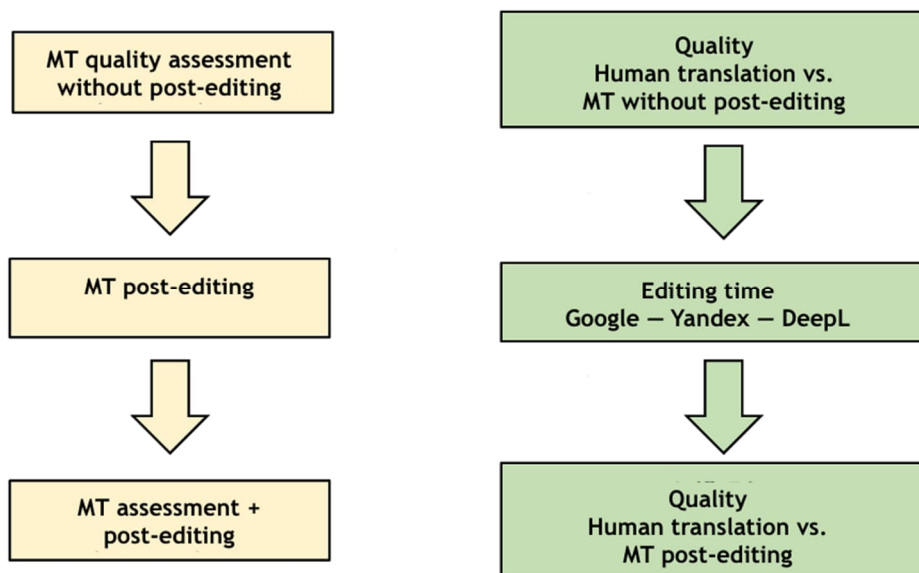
MT quality assessment without post-editing

MT post-editing

MT assessment + post-editing

Quality
Human translation vs.
MT without post-editing

Editing time
Google — Yandex — DeepL

Quality
Human translation vs.
MT post-editing